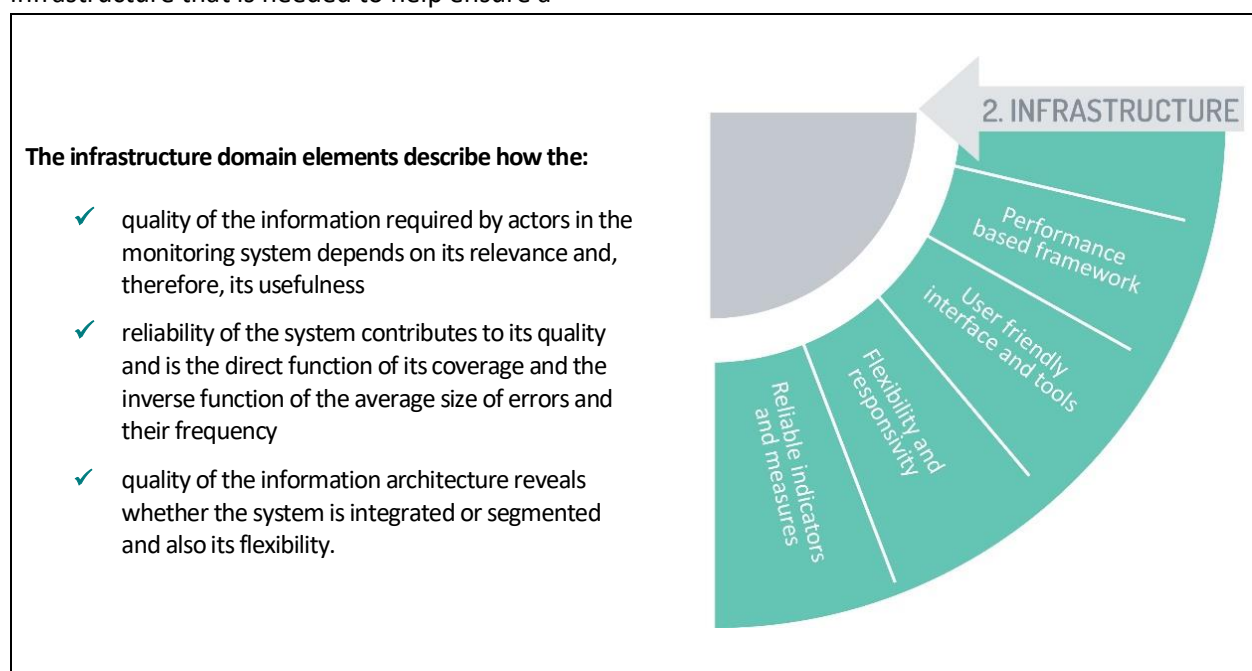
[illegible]

The infrastructure domain elements describe how the:

✓ quality of the information required by actors in the monitoring system depends on its relevance and, therefore, its usefulness

✓ reliability of the system contributes to its quality and is the direct function of its coverage and the inverse function of the average size of errors and their frequency

✓ quality of the information architecture reveals whether the system is integrated or segmented and also its flexibility.

2. INFRASTRUCTURE

Performance based framework

User friendly interface and tools

Flexibility and responsivity

Reliable indicators and measures